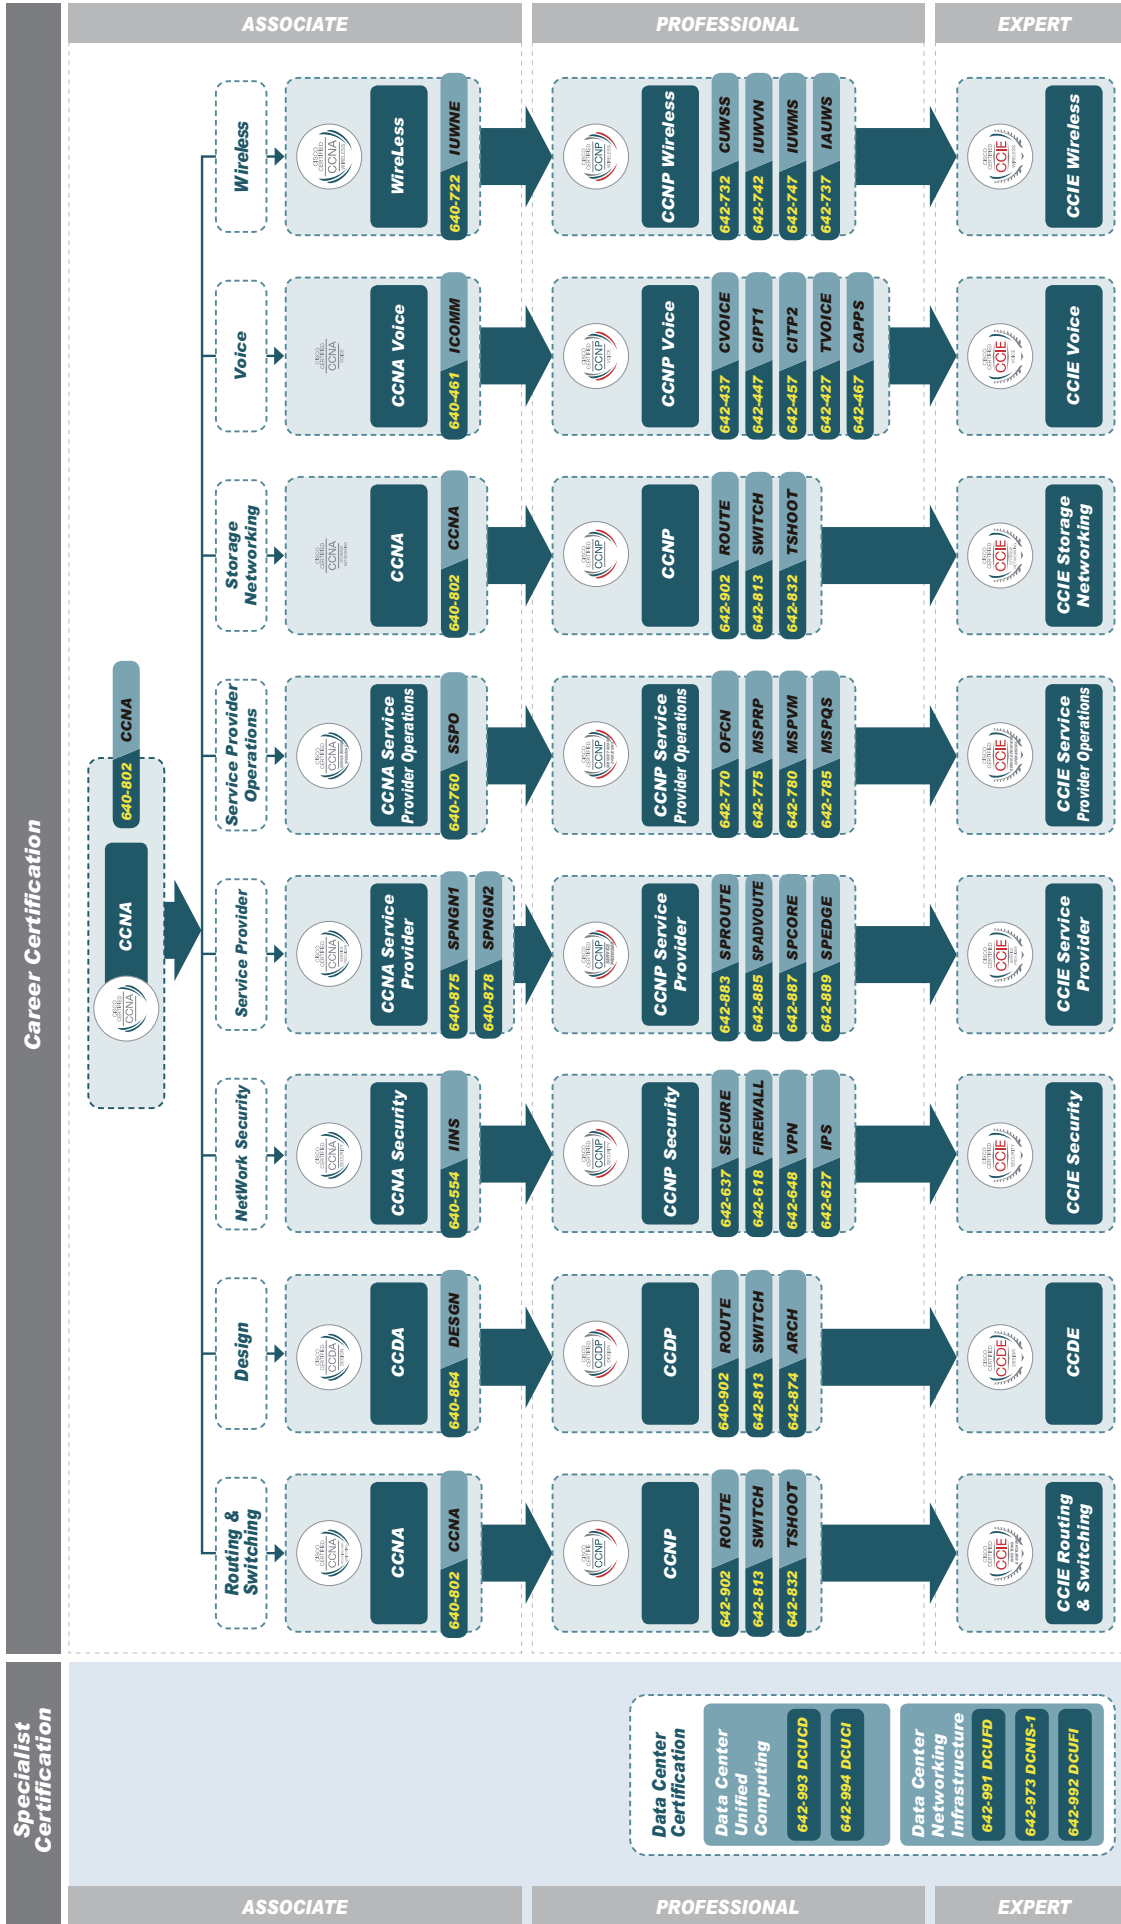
ASSOCIATE

PROFESSIONAL

EXPERT

Career Certification

CCNA
640-802 CCNA

Routing & Switching
CCNA
640-802 CCNA
CCNP
642-902 ROUTE
642-813 SWITCH
642-832 TSHOOT
CCIE Routing & Switching

Design
CCDA
640-864 DESGN
CCDP
640-902 ROUTE
642-813 SWITCH
642-874 ARCH
CCDE

NetWork Security
CCNA Security
640-554 IINS
CCNP Security
642-637 SECURE
642-618 FIREWALL
642-648 VPN
642-627 IPS
CCIE Security

Service Provider
CCNA Service Provider
640-875 SPNGN1
640-878 SPNGN2
CCNP Service Provider
642-883 SPROUTE
642-885 SPADVOUTE
642-887 SPCORE
642-889 SPEDGE
CCIE Service Provider

Service Provider Operations
CCNA Service Provider Operations
640-760 SSPO
CCNP Service Provider Operations
642-770 OFCN
642-775 MSPRP
642-780 MSPVM
642-785 MSPQS
CCIE Service Provider Operations

Storage Networking
CCNA
640-802 CCNA
CCNP
642-902 ROUTE
642-813 SWITCH
642-832 TSHOOT
CCIE Storage Networking

Voice
CCNA Voice
640-461 ICOMM
CCNP Voice
642-437 CVOICE
642-447 CIPT1
642-457 CITP2
642-427 TVOICE
642-467 CAPPS
CCIE Voice

Wireless
WireLess
640-722 IUWNE
CCNP Wireless
642-732 CUWSS
642-742 IUWVN
642-747 IUWMS
642-737 IAUWS
CCIE Wireless

Specialist Certification

Data Center Certification
Data Center Unified Computing
642-993 DCUCD
642-994 DCUCI
Data Center Networking Infrastructure
642-991 DCUFD
642-973 DCNIS-1
642-992 DCUFI

ASSOCIATE

PROFESSIONAL

EXPERT